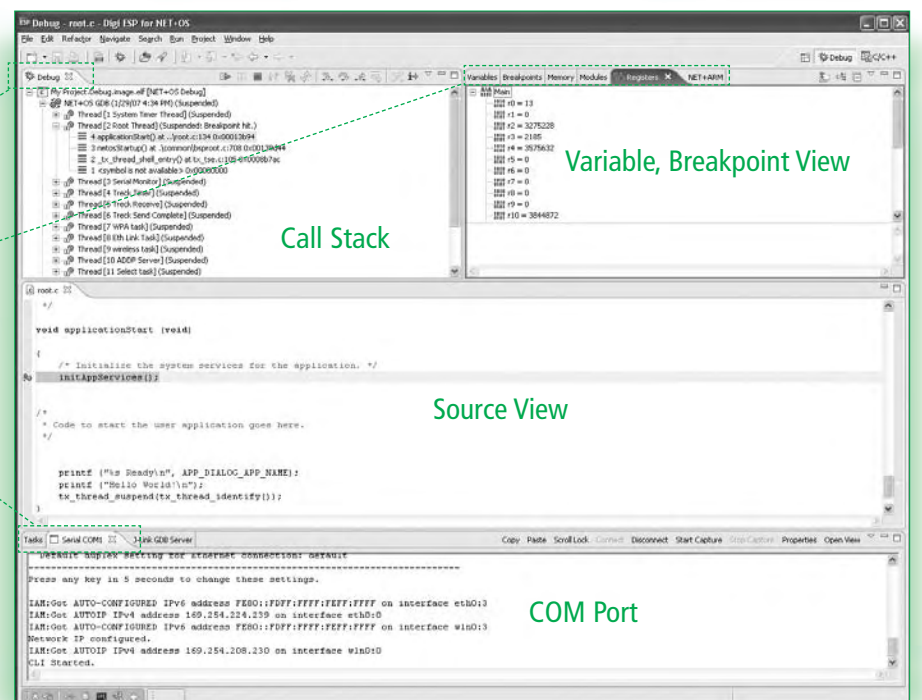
ESP Debug - root.c - Digi ESP for NET+OS

File Edit Refactor Navigate Search Run Project Window Help

Debug C/C++

Debug

My Project Debug.image.elf [NET+OS Debug]
NET+OS GDB (1/29/07 4:34 PM) (Suspended)
Thread [1 System Timer Thread] (Suspended)
Thread [2 Root Thread] (Suspended: Breakpoint hit.)
4 applicationStart() at ..\root.c:134 0x00013b94
3 netosStartup() at ..\common\bsproot.c:708 0x0013bd44
2 _tx_thread_shell_entry() at tx_tse.c:105 0x0008b7ac
1 <symbol is not available> 0x00000000
Thread [3 Serial Monitor] (Suspended)
Thread [4 Treck Timer] (Suspended)
Thread [5 Treck Receive] (Suspended)
Thread [6 Treck Send Complete] (Suspended)
Thread [7 WPA task] (Suspended)
Thread [8 Eth Link Task] (Suspended)
Thread [9 wireless task] (Suspended)
Thread [10 ADDP Server] (Suspended)
Thread [11 Select task] (Suspended)

Call Stack

Variables Breakpoints Memory Modules Registers NET+ARM

Main
r0 = 13
r1 = 0
r2 = 3275228
r3 = 2185
r4 = 3575632
r5 = 0
r6 = 0
r7 = 0
r8 = 0
r9 = 0
r10 = 3844872

Variable, Breakpoint View

root.c

*/

void applicationStart (void)

{
/* Initialize the system services for the application. */
initAppServices();

/*
* Code to start the user application goes here.
*/

printf ("%s Ready\n", APP_DIALOG_APP_NAME);
printf ("Hello World!\n");
tx_thread_suspend(tx_thread_identify());
}

Source View

Tasks Serial COM1 J-Link GDB Server

Copy Paste Scroll Lock Connect Disconnect Start Capture Stop Capture Properties Open View

Default duplex setting for ethernet connection: default
Press any key in 5 seconds to change these settings.

IAM:Got AUTO-CONFIGURED IPv6 address FE80::FDFF:FFFF:FEFF:FFFF on interface eth0:3
IAM:Got AUTOIP IPv4 address 169.254.224.239 on interface eth0:0
IAM:Got AUTO-CONFIGURED IPv6 address FE80::FDFF:FFFF:FEFF:FFFF on interface wln0:3
Network IP configured.
IAM:Got AUTOIP IPv4 address 169.254.208.230 on interface wln0:0
CLI Started.

COM Port